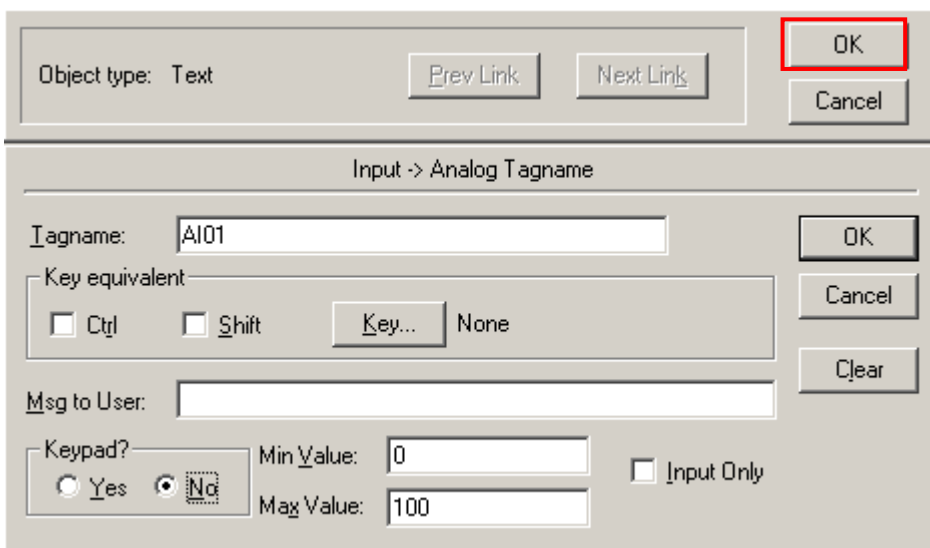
Object type: Text

Prev Link

Next Link

OK

Cancel

Input -> Analog Tagname

Tagname: AI01

OK

Key equivalent

Ctrl

Shift

Key...

None

Cancel

Clear

Msg to User:

Keypad?

Yes

No

Min Value: 0

Max Value: 100

Input Only